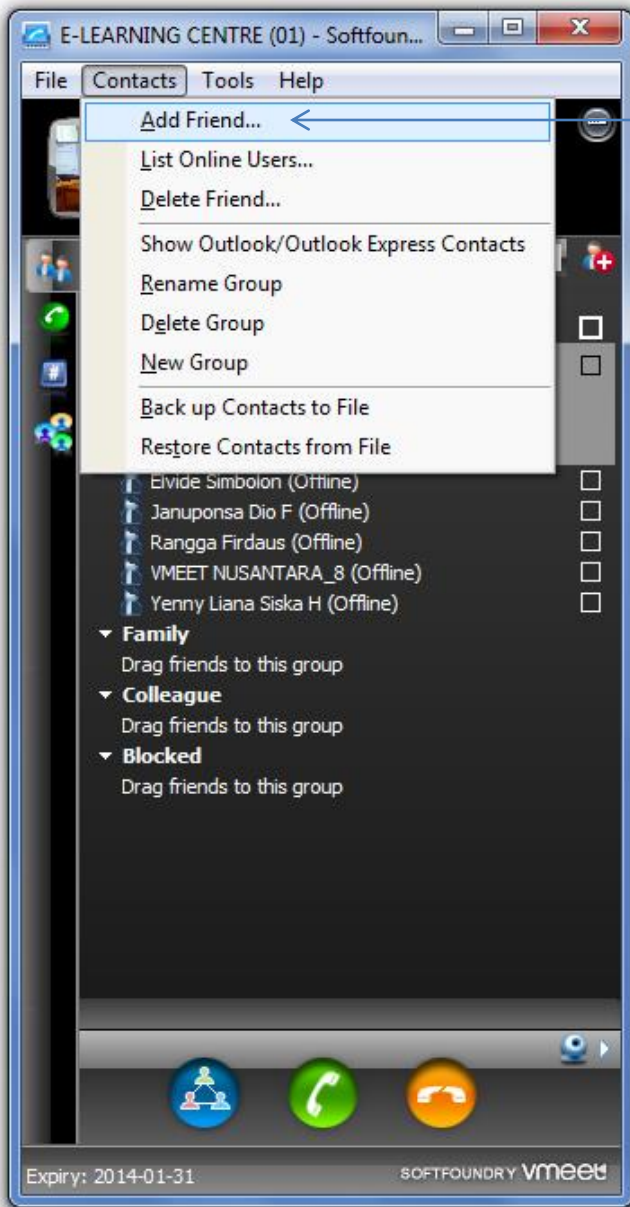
E-LEARNING CENTRE (01) - Softfoun...

File Contacts Tools Help

Add Friend...
List Online Users...
Delete Friend...
Show Outlook/Outlook Express Contacts
Rename Group
Delete Group
New Group
Back up Contacts to File
Restore Contacts from File

Elvide Simbolon (Offline)
Januponsa Dio F (Offline)
Rangga Firdaus (Offline)
VMEET NUSANTARA_8 (Offline)
Yenny Liana Siska H (Offline)

Family
Drag friends to this group
Colleague
Drag friends to this group
Blocked
Drag friends to this group

Expiry: 2014-01-31
SOFTFOUNDRY vmeet